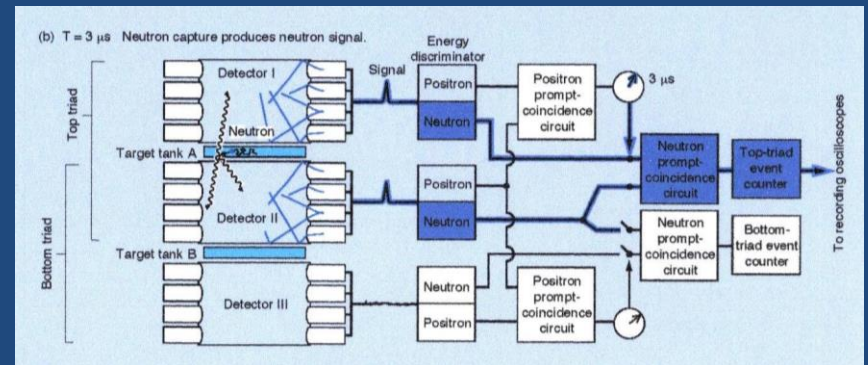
(b) T = 3 μs Neutron capture produces neutron signal.

Energy discriminator

Top triad

Detector I

Signal

Positron

Neutron

Positron prompt-coincidence circuit

3 μs

Neutron

Target tank A

Neutron prompt-coincidence circuit

Top-triad event counter

Positron

Detector II

Neutron

Bottom triad

Target tank B

Neutron prompt-coincidence circuit

Bottom-triad event counter

Detector III

Neutron

Positron

Positron prompt-coincidence circuit

To recording oscilloscopes